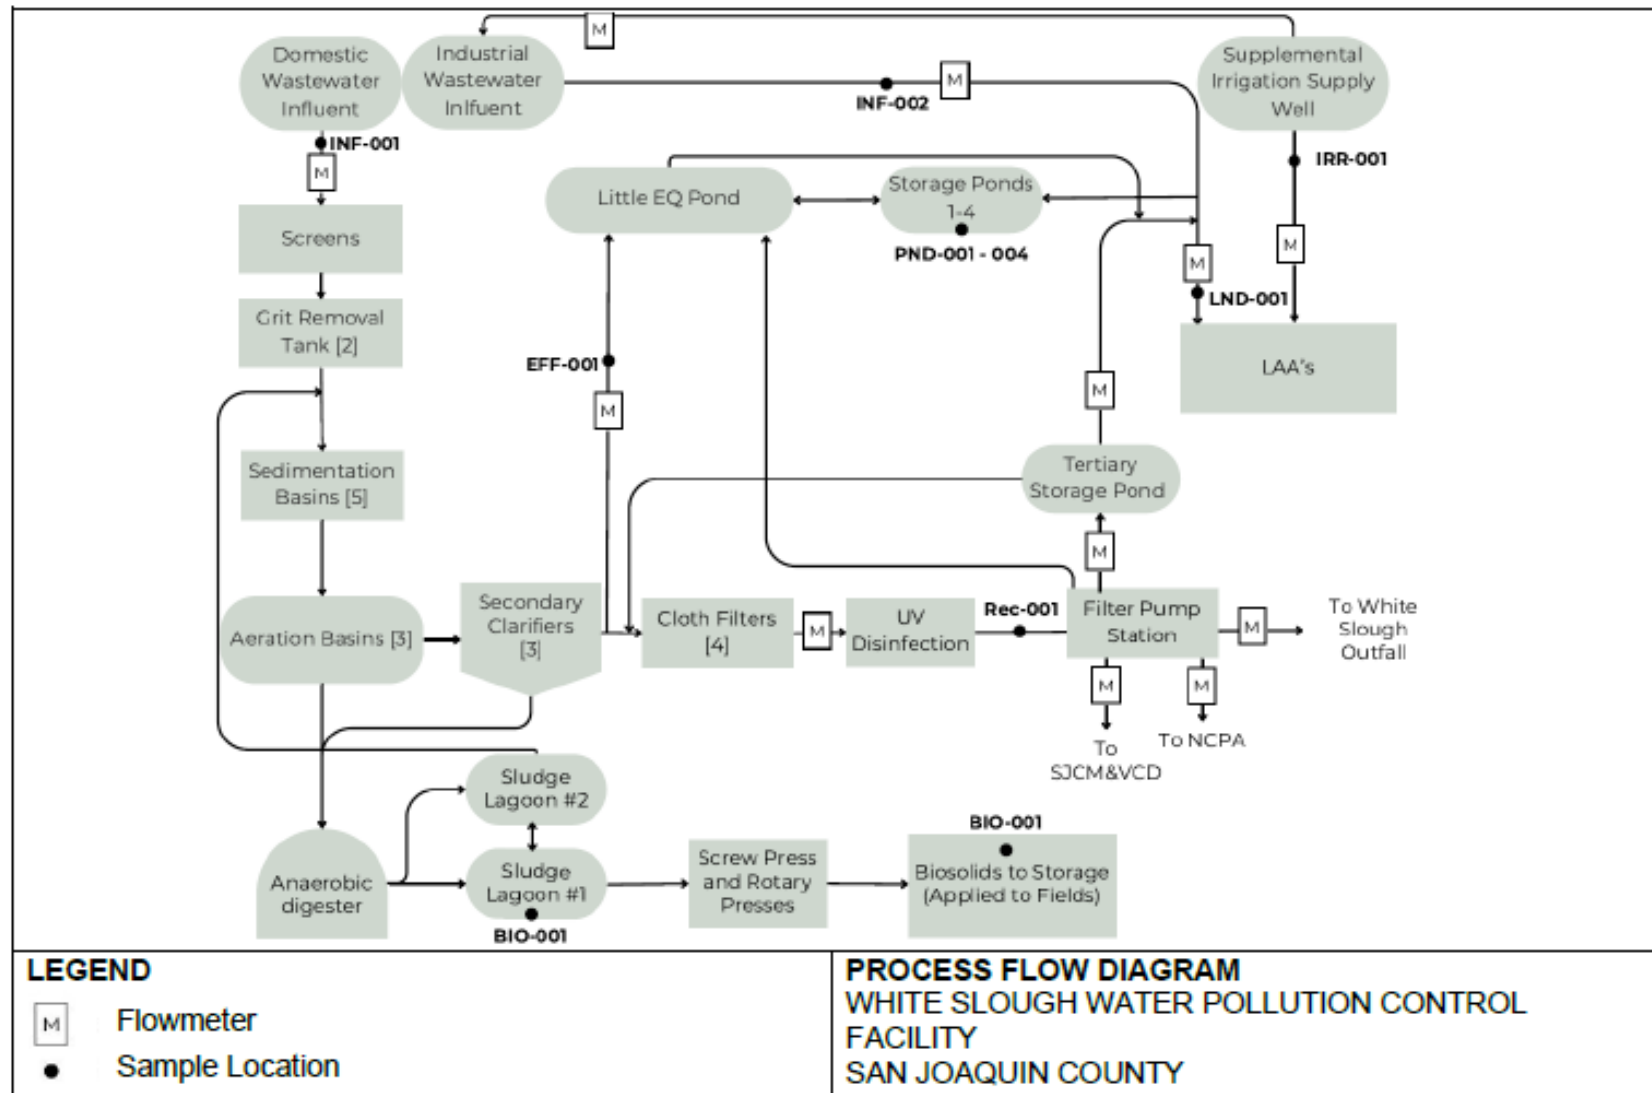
M

Domestic Wastewater Influent

Industrial Wastewater Inlfuent

INF-002

M

Supplemental Irrigation Supply Well

INF-001

M

IRR-001

Screens

Little EQ Pond

Storage Ponds 1-4

PND-001 - 004

M

M

LND-001

Grit Removal Tank [2]

EFF-001

LAA's

M

M

Sedimentation Basins [5]

Tertiary Storage Pond

M

Aeration Basins [3]

Secondary Clarifiers [3]

Cloth Filters [4]

M

UV Disinfection

Rec-001

Filter Pump Station

M

To White Slough Outfall

M

M

To SJCM&VCD

To NCPA

Sludge Lagoon #2

BIO-001

Anaerobic digester

Sludge Lagoon #1

BIO-001

Screw Press and Rotary Presses

Biosolids to Storage (Applied to Fields)

LEGEND

M Flowmeter

Sample Location

PROCESS FLOW DIAGRAM
WHITE SLOUGH WATER POLLUTION CONTROL FACILITY
SAN JOAQUIN COUNTY